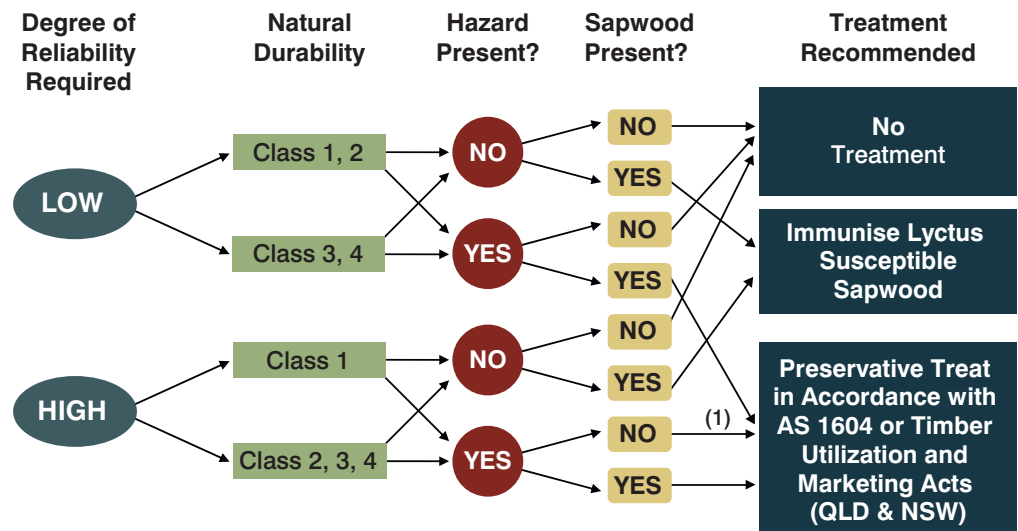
Degree of Reliability Required

Natural Durability

Hazard Present?

Sapwood Present?

Treatment Recommended

LOW

Class 1, 2

Class 3, 4

NO

YES

NO

YES

NO

YES

No Treatment

Immunise Lyctus Susceptible Sapwood

HIGH

Class 1

Class 2, 3, 4

NO

YES

NO

YES

NO

(1)

YES

Preservative Treat in Accordance with AS 1604 or Timber Utilization and Marketing Acts (QLD & NSW)